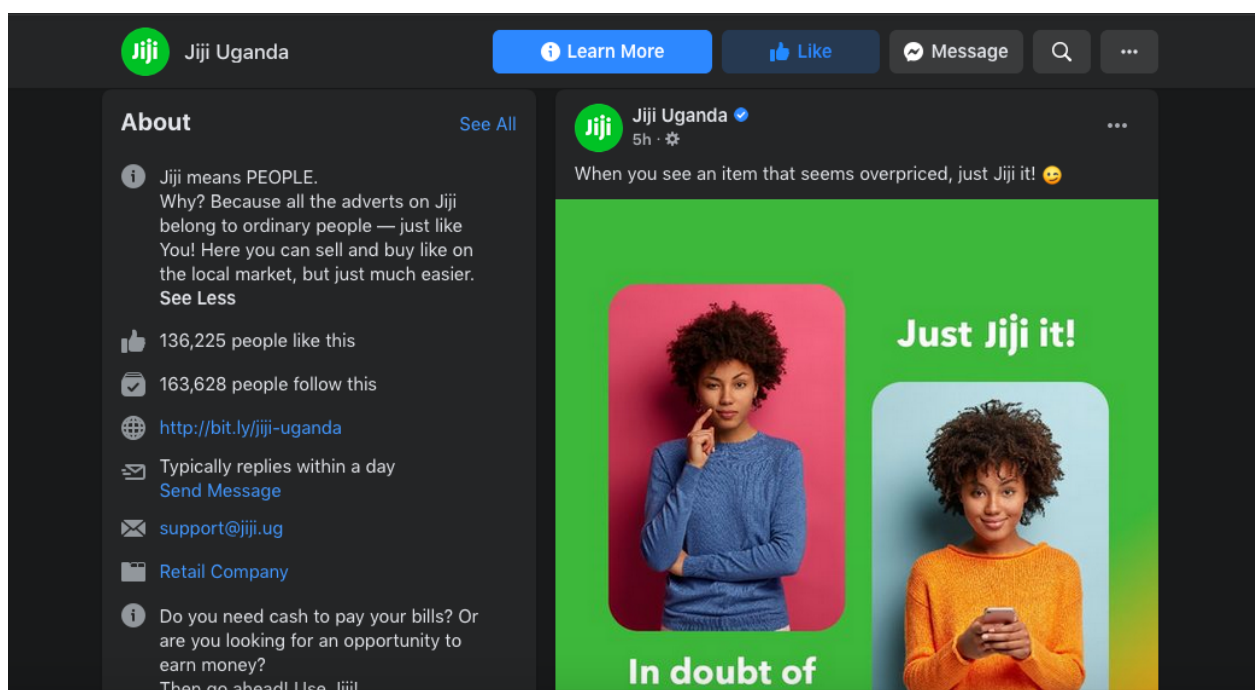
Jiji Jiji Uganda

Learn More Like Message

About See All

Jiji means PEOPLE.
Why? Because all the adverts on Jiji belong to ordinary people — just like You! Here you can sell and buy like on the local market, but just much easier.
See Less

136,225 people like this

163,628 people follow this

http://bit.ly/jiji-uganda

Typically replies within a day
Send Message

support@jiji.ug

Retail Company

Do you need cash to pay your bills? Or are you looking for an opportunity to earn money?
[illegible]

Jiji Jiji Uganda
5h ·

When you see an item that seems overpriced, just Jiji it! 😉

Just Jiji it!

In doubt of